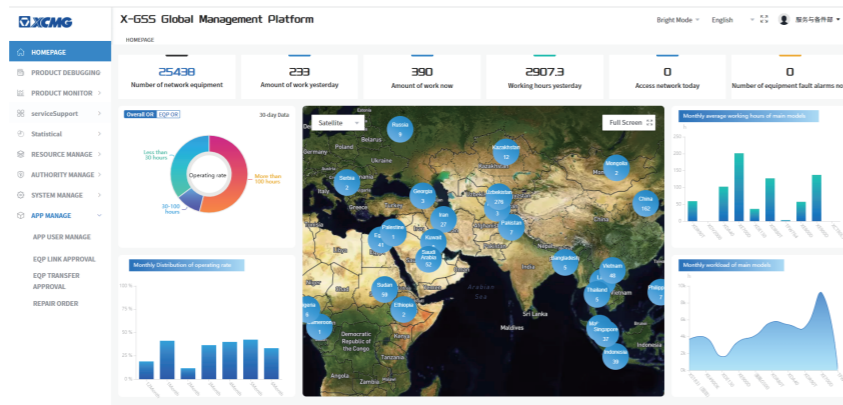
XCMG

X-GSS Global Management Platform

Bright Mode English 服务与备件部

HOMEPAGE
PRODUCT DEBUGGING
PRODUCT MONITOR
serviceSupport
Statistical
RESOURCE MANAGE
AUTHORITY MANAGE
SYSTEM MANAGE
APP MANAGE
APP USER MANAGE
EQP LINK APPROVAL
EQP TRANSFER APPROVAL
REPAIR ORDER

HOMEPAGE

25438
Number of network equipment

233
Amount of work yesterday

390
Amount of work now

2907.3
Working hours yesterday

0
Access network today

0
Number of equipment fault alarms no

Overall OR EQP OR
30-day Data
Less than 30 hours
Operating rate
More than 100 hours
30-100 hours

Satellite
Full Screen

Russia 9
Belarus
Kazakhstan 12
Mongolia 2
Germany
Ukraine
Serbia 2
Italy
Greece
Georgia 3
Uzbekistan 276
China 152
Turkey
Iran 27
Pakistan 7
Palestine 1
Kuwait 3
Saudi Arabia 52
India
Bangladesh 5
Vietnam 46
Thailand 5
Sudan 38
Ethiopia 2
Arabian Sea
Sri Lanka
Maldives
Malaysia 37
Singapore
Indonesia 39
Cameroon 1
Democratic Republic of the Congo
Tanzania
Zambia
Angola
Libya
Egypt
Chad
Niger
Nigeria
Philippines 7

Monthly average working hours of main models

Monthly Distribution of operating rate
100 %
80 %
60 %
40 %
20 %
0 %

Monthly workload of main models